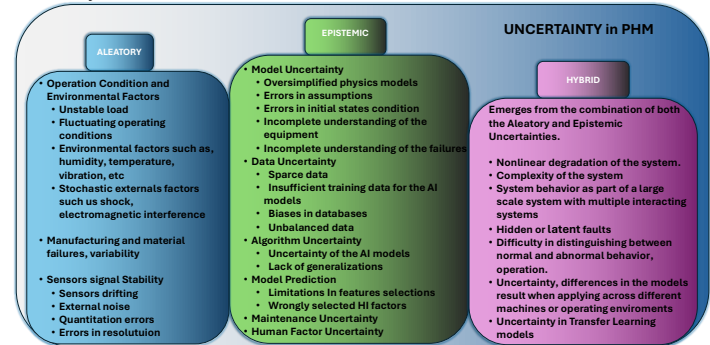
UNCERTAINTY in PHM

ALEATORY

- Operation Condition and Environmental Factors
  - Unstable load
  - Fluctuating operating conditions
  - Environmental factors such as, humidity, temperature, vibration, etc
  - Stochastic externals factors such us shock, electromagnetic interference
- Manufacturing and material failures, variability
- Sensors signal Stability
  - Sensors drifting
  - External noise
  - Quantitation errors
  - Errors in resolutuion

EPISTEMIC

- Model Uncertainty
  - Oversimplified physics models
  - Errors in assumptions
  - Errors in initial states condition
  - Incomplete understanding of the equipment
  - Incomplete understanding of the failures
- Data Uncertainty
  - Sparce data
  - Insufficient training data for the AI models
  - Biases in databases
  - Unbalanced data
- Algorithm Uncertainty
  - Uncertainty of the AI models
  - Lack of generalizations
- Model Prediction
  - Limitations In features selections
  - Wrongly selected HI factors
- Maintenance Uncertainty
- Human Factor Uncertainty

HYBRID

Emerges from the combination of both the Aleatory and Epistemic Uncertainties.

- Nonlinear degradation of the system.
- Complexity of the system
- System behavior as part of a large scale system with multiple interacting systems
- Hidden or latent faults
- Difficulty in distinguishing between normal and abnormal behavior, operation.
- Uncertainty, differences in the models result when applying across different machines or operating enviroments
- Uncertainty in Transfer Learning models